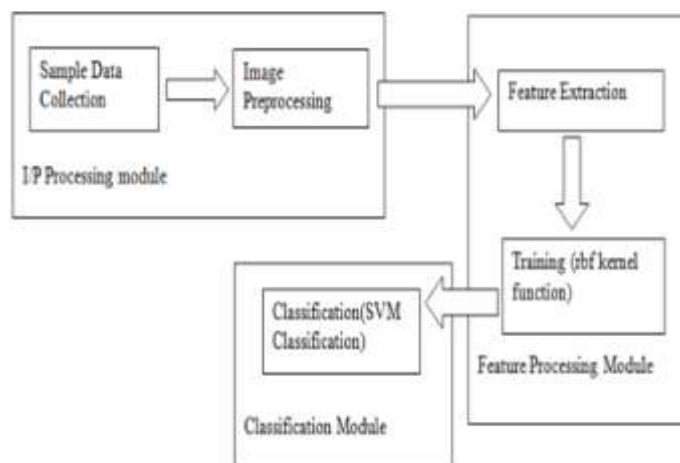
Sample Data Collection

Image Preprocessing

I/P Processing module

Feature Extraction

Training (rbf kernel function)

Classification(SVM Classification)

Feature Processing Module

Classification Module